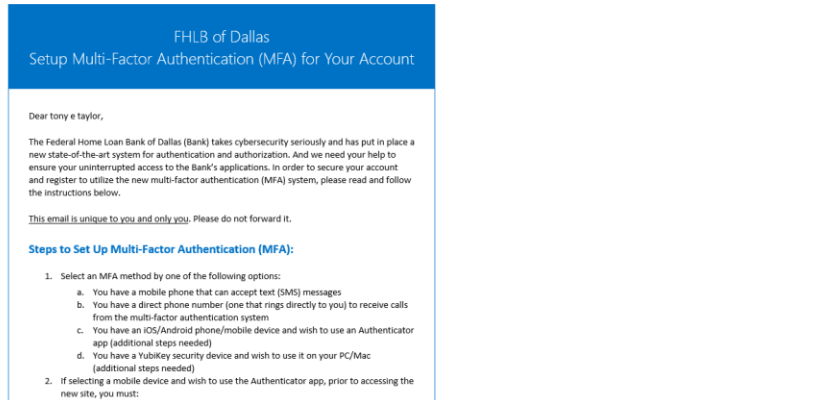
FHLB of Dallas
Setup Multi-Factor Authentication (MFA) for Your Account

Dear tony e taylor,

The Federal Home Loan Bank of Dallas (Bank) takes cybersecurity seriously and has put in place a new state-of-the-art system for authentication and authorization. And we need your help to ensure your uninterrupted access to the Bank's applications. In order to secure your account and register to utilize the new multi-factor authentication (MFA) system, please read and follow the instructions below.

This email is unique to you and only you. Please do not forward it.

Steps to Set Up Multi-Factor Authentication (MFA):

1. Select an MFA method by one of the following options:
a. You have a mobile phone that can accept text (SMS) messages
b. You have a direct phone number (one that rings directly to you) to receive calls from the multi-factor authentication system
c. You have an iOS/Android phone/mobile device and wish to use an Authenticator app (additional steps needed)
d. You have a YubiKey security device and wish to use it on your PC/Mac (additional steps needed)
2. If selecting a mobile device and wish to use the Authenticator app, prior to accessing the new site, you must: